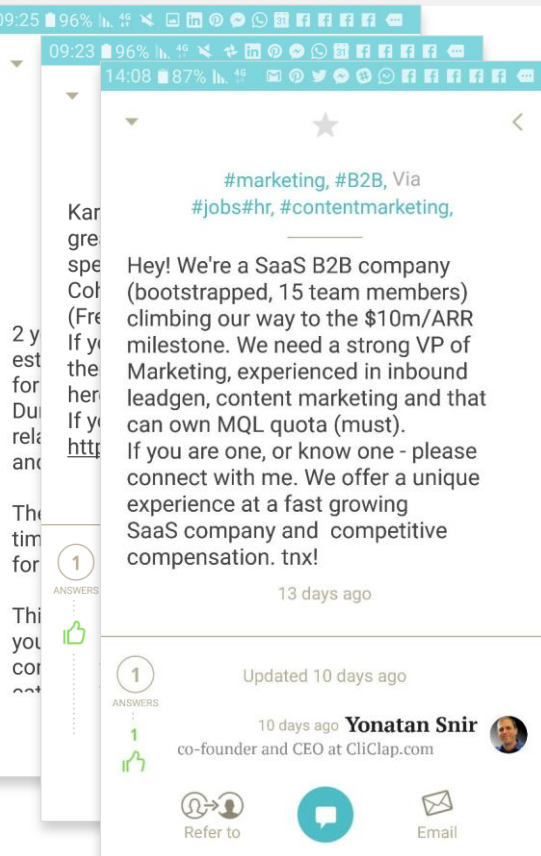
09:25 96%

09:23 96%

14:08 87%

#marketing, #B2B, Via #jobs#hr, #contentmarketing,

Hey! We're a SaaS B2B company (bootstrapped, 15 team members) climbing our way to the $10m/ARR milestone. We need a strong VP of Marketing, experienced in inbound leadgen, content marketing and that can own MQL quota (must).
If you are one, or know one - please connect with me. We offer a unique experience at a fast growing SaaS company and competitive compensation. tnx!

13 days ago

1
ANSWERS

Updated 10 days ago

10 days ago Yonatan Snir
co-founder and CEO at CliClap.com

1

Refer to

Email

Kar
grea
spe
Coh
(Fre
If yo
the
here
If yo
http

1
ANSWERS

2 y
est
for
Dur
rela
and

The
tim
for

Thi
you
cor